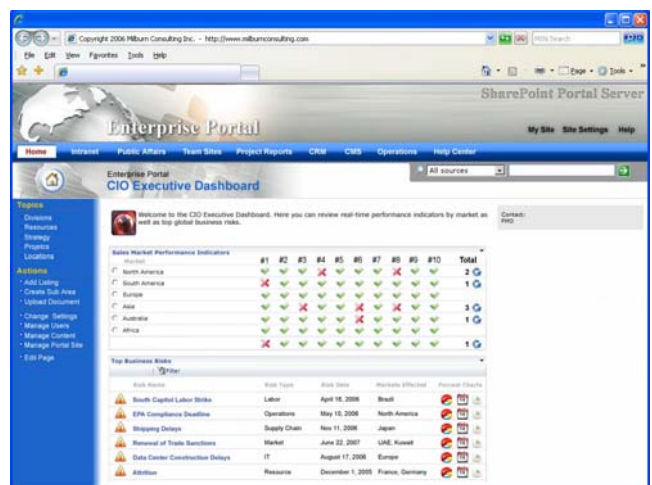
Copyright 2006 Milburn Consulting Inc. - http://www.milburnconsulting.com

MSN Search

File Edit View Favorites Tools Help

Page Tools

SharePoint Portal Server

Enterprise Portal

My Site Site Settings Help

Home Intranet Public Affairs Team Sites Project Reports CRM CMS Operations Help Center

Enterprise Portal
CIO Executive Dashboard

All sources

Topics
Divisions
Resources
Strategy
Projects
Locations

Actions
Add Listing
Create Sub Area
Upload Document
Change Settings
Manage Users
Manage Content
Manage Portal Site
Edit Page

Welcome to the CIO Executive Dashboard. Here you can review real-time performance indicators by market as well as top global business risks.

Contact:
PMO

Sales Market Performance Indicators

| Market | #1 | #2 | #3 | #4 | #5 | #6 | #7 | #8 | #9 | #10 | Total |
|---|---|---|---|---|---|---|---|---|---|---|---|
| North America | | | | | | | | | | | 2 |
| South America | | | | | | | | | | | 1 |
| Europe | | | | | | | | | | | |
| Asia | | | | | | | | | | | 3 |
| Australia | | | | | | | | | | | 1 |
| Africa | | | | | | | | | | | |
| | | | | | | | | | | | 1 |

Top Business Risks

Filter

| Risk Name | Risk Type | Risk Date | Markets Affected | Forecast Charts |
|---|---|---|---|---|
| South Capitol Labor Strike | Labor | April 16, 2006 | Brazil | |
| EPA Compliance Deadline | Operations | May 10, 2006 | North America | |
| Shipping Delays | Supply Chain | Nov 11, 2006 | Japan | |
| Renewal of Trade Sanctions | Market | June 22, 2007 | UAE, Kuwait | |
| Data Center Construction Delays | IT | August 17, 2006 | Europe | |
| Attrition | Resource | December 1, 2005 | France, Germany | |